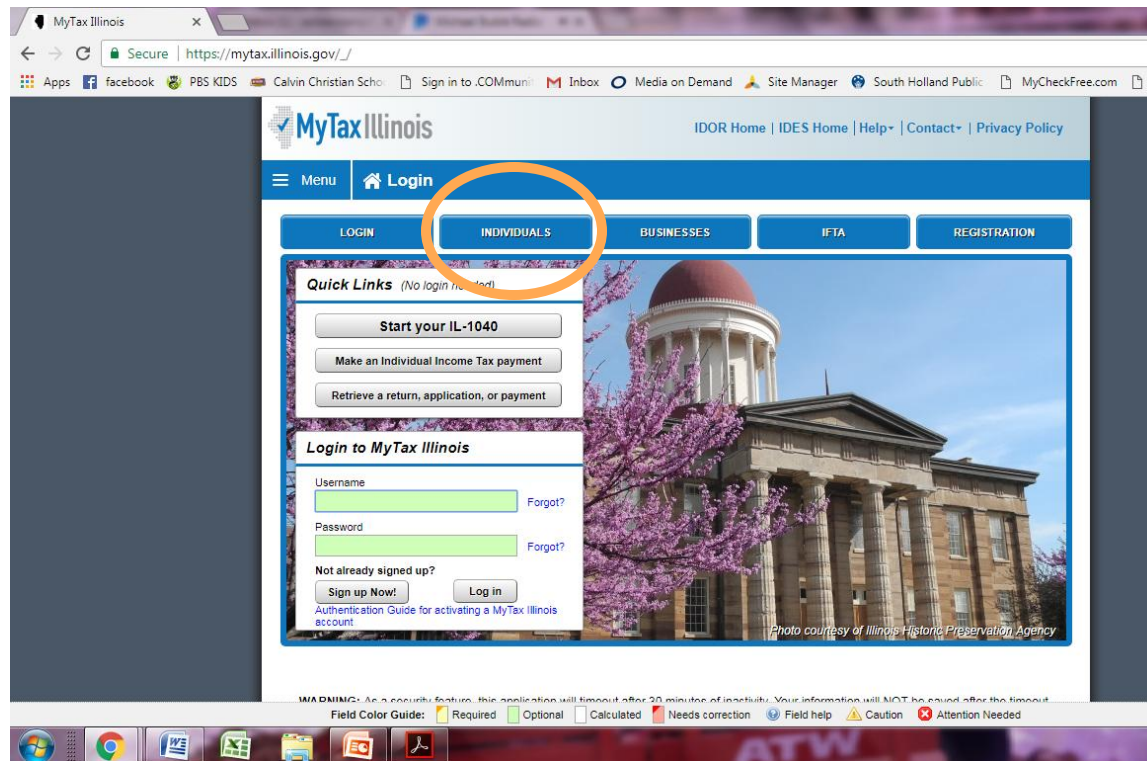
MyTax Illinois ×

Secure | https://mytax.illinois.gov/_/

Apps facebook PBS KIDS Calvin Christian Scho Sign in to .COMmun Inbox Media on Demand Site Manager South Holland Public MyCheckFree.com

MyTax Illinois

IDOR Home | IDES Home | Help | Contact | Privacy Policy

Menu Login

LOGIN INDIVIDUALS BUSINESSES IFTA REGISTRATION

Quick Links (No login n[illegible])

Start your IL-1040

Make an Individual Income Tax payment

Retrieve a return, application, or payment

Login to MyTax Illinois

Username

Forgot?

Password

Forgot?

Not already signed up?

Sign up Now! Log in

Authentication Guide for activating a MyTax Illinois account

Photo courtesy of Illinois Historic Preservation Agency

WARNING: As a security feature, this application will timeout after 30 minutes of inactivity. Your information will NOT be saved after the timeout.

Field Color Guide: Required Optional Calculated Needs correction Field help Caution Attention Needed